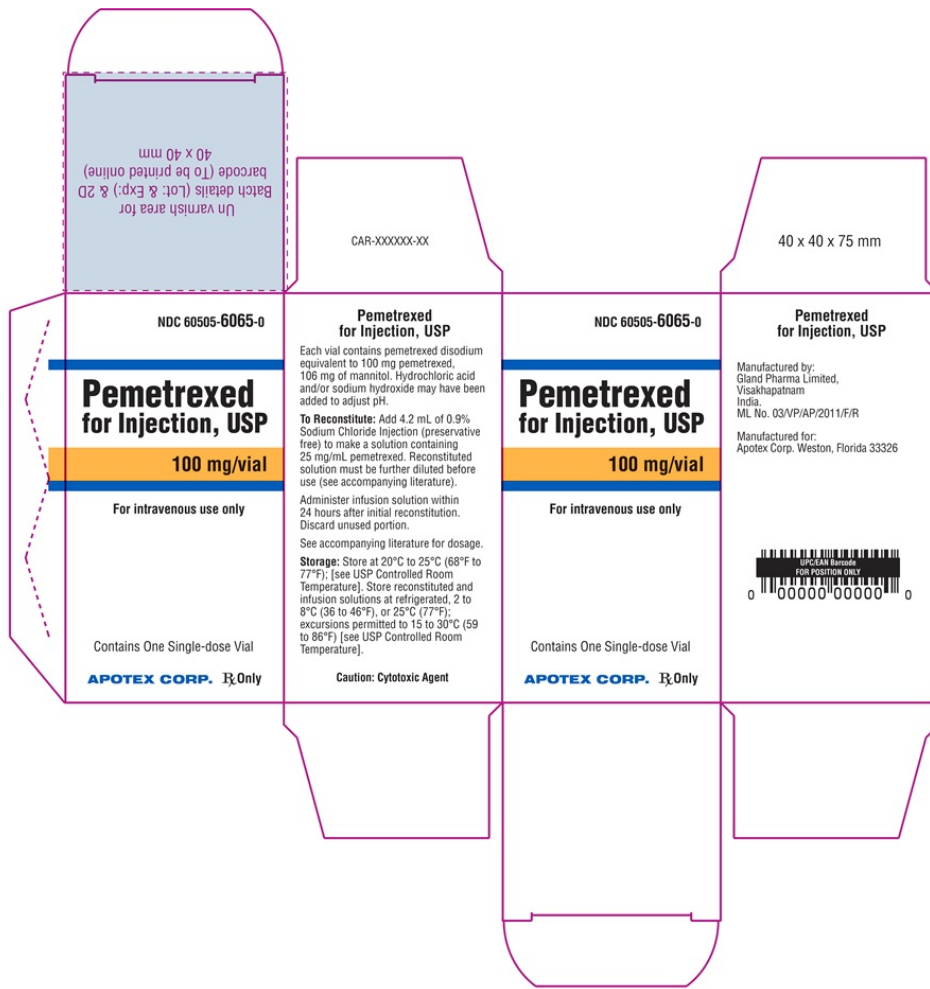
Un varnish area for Batch details (Lot: & Exp:) & 2D barcode (To be printed online) 40 x 40 mm

CAR-XXXXXX-XX

40 x 40 x 75 mm

NDC 60505-6065-0

Pemetrexed for Injection, USP

100 mg/vial

For intravenous use only

Contains One Single-dose Vial

APOTEX CORP. ℞ Only

Pemetrexed for Injection, USP

Each vial contains pemetrexed disodium equivalent to 100 mg pemetrexed, 106 mg of mannitol. Hydrochloric acid and/or sodium hydroxide may have been added to adjust pH.

To Reconstitute: Add 4.2 mL of 0.9% Sodium Chloride Injection (preservative free) to make a solution containing 25 mg/mL pemetrexed. Reconstituted solution must be further diluted before use (see accompanying literature).

Administer infusion solution within 24 hours after initial reconstitution. Discard unused portion.

See accompanying literature for dosage.

Storage: Store at 20°C to 25°C (68°F to 77°F); [see USP Controlled Room Temperature]. Store reconstituted and infusion solutions at refrigerated, 2 to 8°C (36 to 46°F), or 25°C (77°F); excursions permitted to 15 to 30°C (59 to 86°F) [see USP Controlled Room Temperature].

Caution: Cytotoxic Agent

NDC 60505-6065-0

Pemetrexed for Injection, USP

100 mg/vial

For intravenous use only

Contains One Single-dose Vial

APOTEX CORP. ℞ Only

Pemetrexed for Injection, USP

Manufactured by:
Gland Pharma Limited,
Visakhapatnam
India.
ML No. 03/VP/AP/2011/F/R

Manufactured for:
Apotex Corp. Weston, Florida 33326

UPC/EAN Barcode
FOR POSITION ONLY
0 00000 00000 0